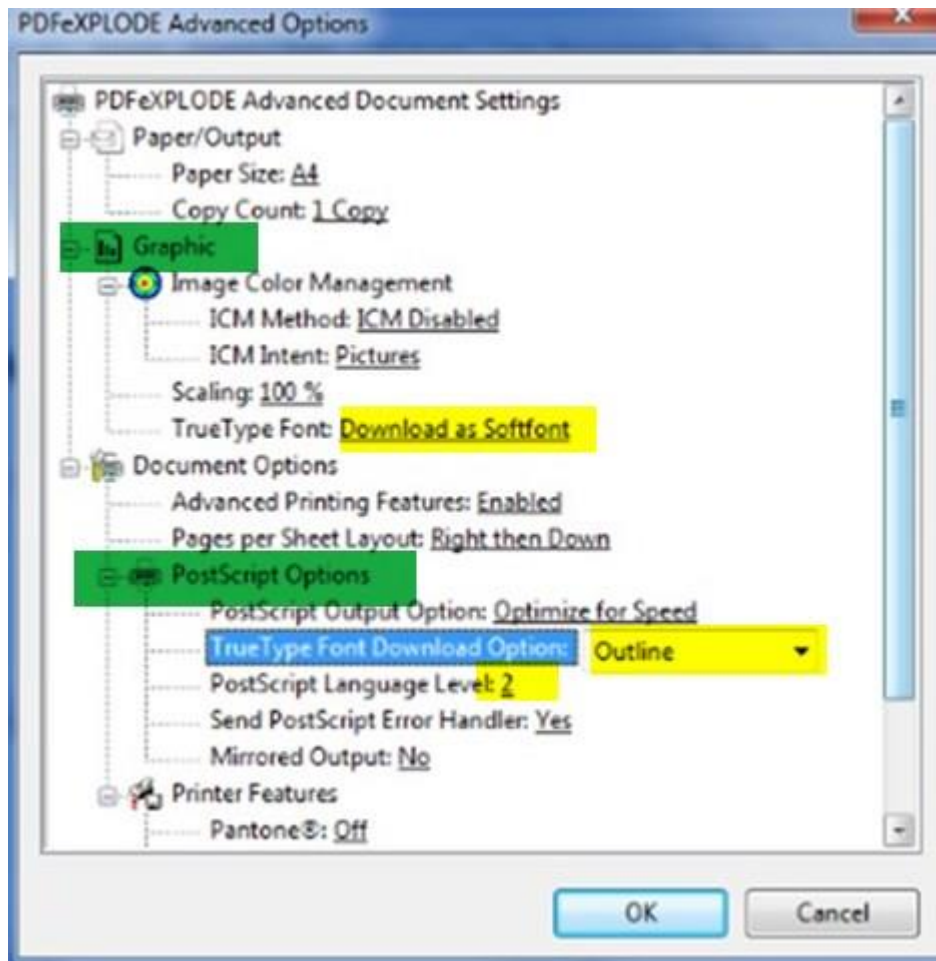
PDFeXPLODE Advanced Options

PDFeXPLODE Advanced Document Settings
Paper/Output
Paper Size: A4
Copy Count: 1 Copy
Graphic
Image Color Management
ICM Method: ICM Disabled
ICM Intent: Pictures
Scaling: 100 %
TrueType Font: Download as Softfont
Document Options
Advanced Printing Features: Enabled
Pages per Sheet Layout: Right then Down
PostScript Options
PostScript Output Option: Optimize for Speed
TrueType Font Download Option: Outline
PostScript Language Level: 2
Send PostScript Error Handler: Yes
Mirrored Output: No
Printer Features
Pantone®: Off

OK
Cancel